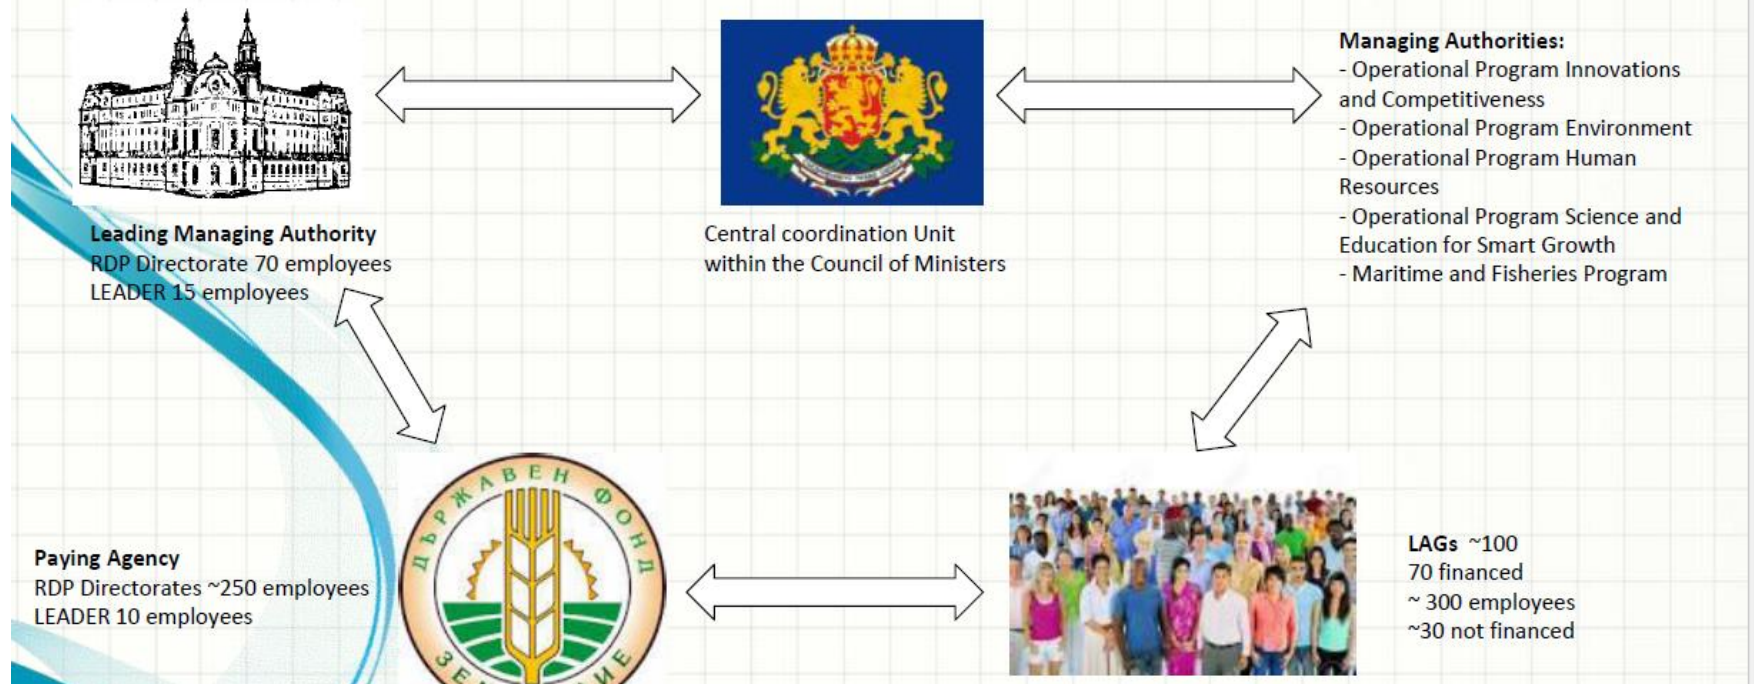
Managing Authorities:
- Operational Program Innovations and Competitiveness
- Operational Program Environment
- Operational Program Human Resources
- Operational Program Science and Education for Smart Growth
- Maritime and Fisheries Program

Leading Managing Authority
RDP Directorate 70 employees
LEADER 15 employees

Central coordination Unit within the Council of Ministers

ДЪРЖАВЕН ФОНД ЗЕ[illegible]ИЕ

Paying Agency
RDP Directorates ~250 employees
LEADER 10 employees

LAGs ~100
70 financed
~ 300 employees
~30 not financed